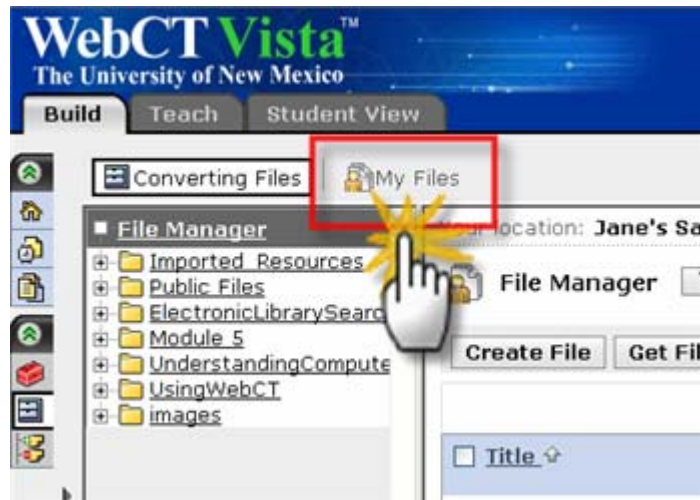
WebCT Vista™
The University of New Mexico

Build
Teach
Student View

Converting Files
My Files

File Manager
Imported_Resources
Public Files
ElectronicLibrarySearc
Module 5
UnderstandingCompute
UsingWebCT
images

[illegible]ocation: Jane's Sa

File Manager

Create File
Get Fil

Title